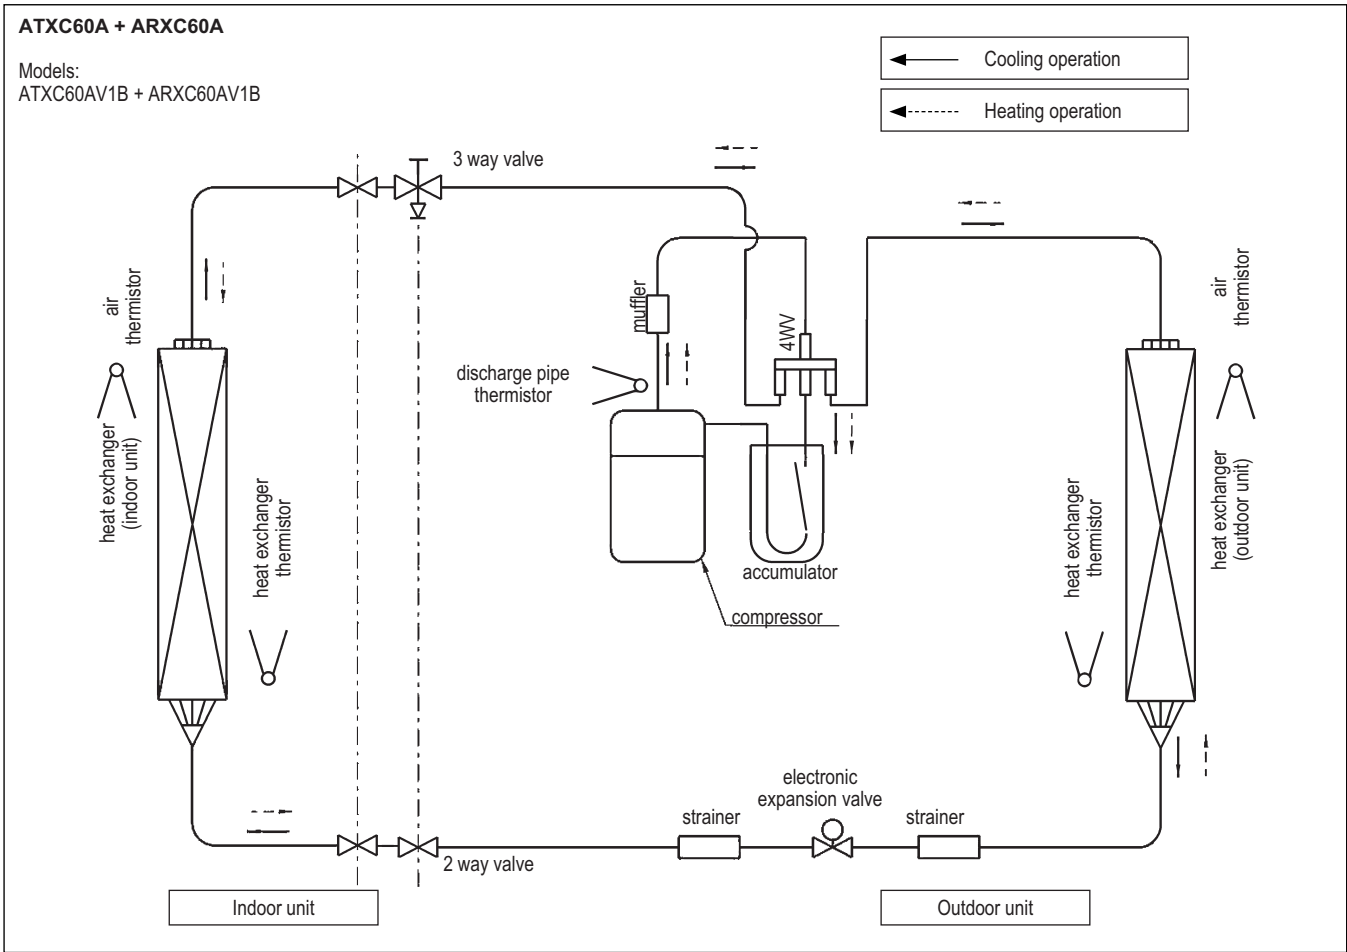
ATXC60A + ARXC60A

Models:
ATXC60AV1B + ARXC60AV1B

Cooling operation

Heating operation

3 way valve

air thermistor

muffler

4WV

discharge pipe thermistor

air thermistor

heat exchanger (indoor unit)

heat exchanger thermistor

accumulator

compressor

heat exchanger thermistor

heat exchanger (outdoor unit)

electronic expansion valve

strainer

strainer

2 way valve

Indoor unit

Outdoor unit